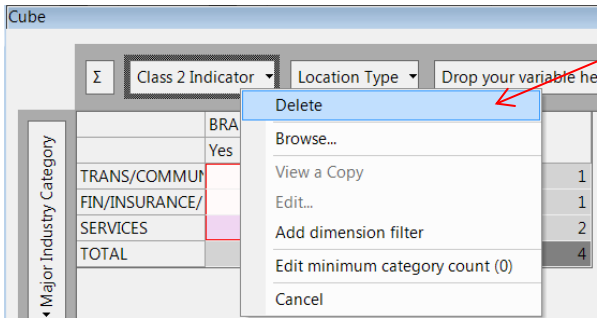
Cube

Σ Class 2 Indicator ▾ Location Type ▾ Drop your variable he

Major Industry Category

| | BRA | |
|---|---|---|
| | Yes | |
| TRANS/COMMUN | | 1 |
| FIN/INSURANCE/ | | 1 |
| SERVICES | | 2 |
| TOTAL | | 4 |

Delete
Browse...
View a Copy
Edit...
Add dimension filter
Edit minimum category count (0)
Cancel